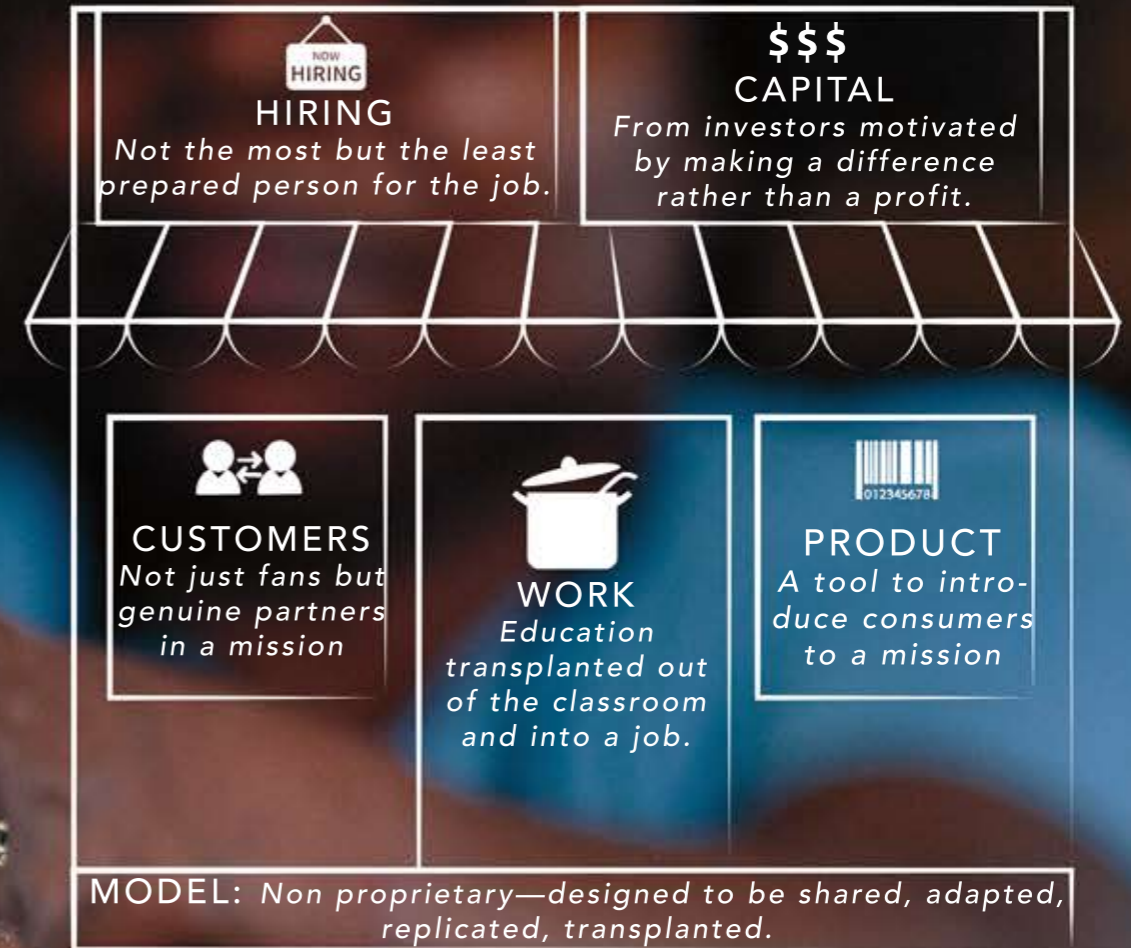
NOW HIRING

HIRING
Not the most but the least prepared person for the job.

$$$
CAPITAL
From investors motivated by making a difference rather than a profit.

CUSTOMERS
Not just fans but genuine partners in a mission

WORK
Education transplanted out of the classroom and into a job.

012345678

PRODUCT
A tool to introduce consumers to a mission

MODEL: Non proprietary—designed to be shared, adapted, replicated, transplanted.